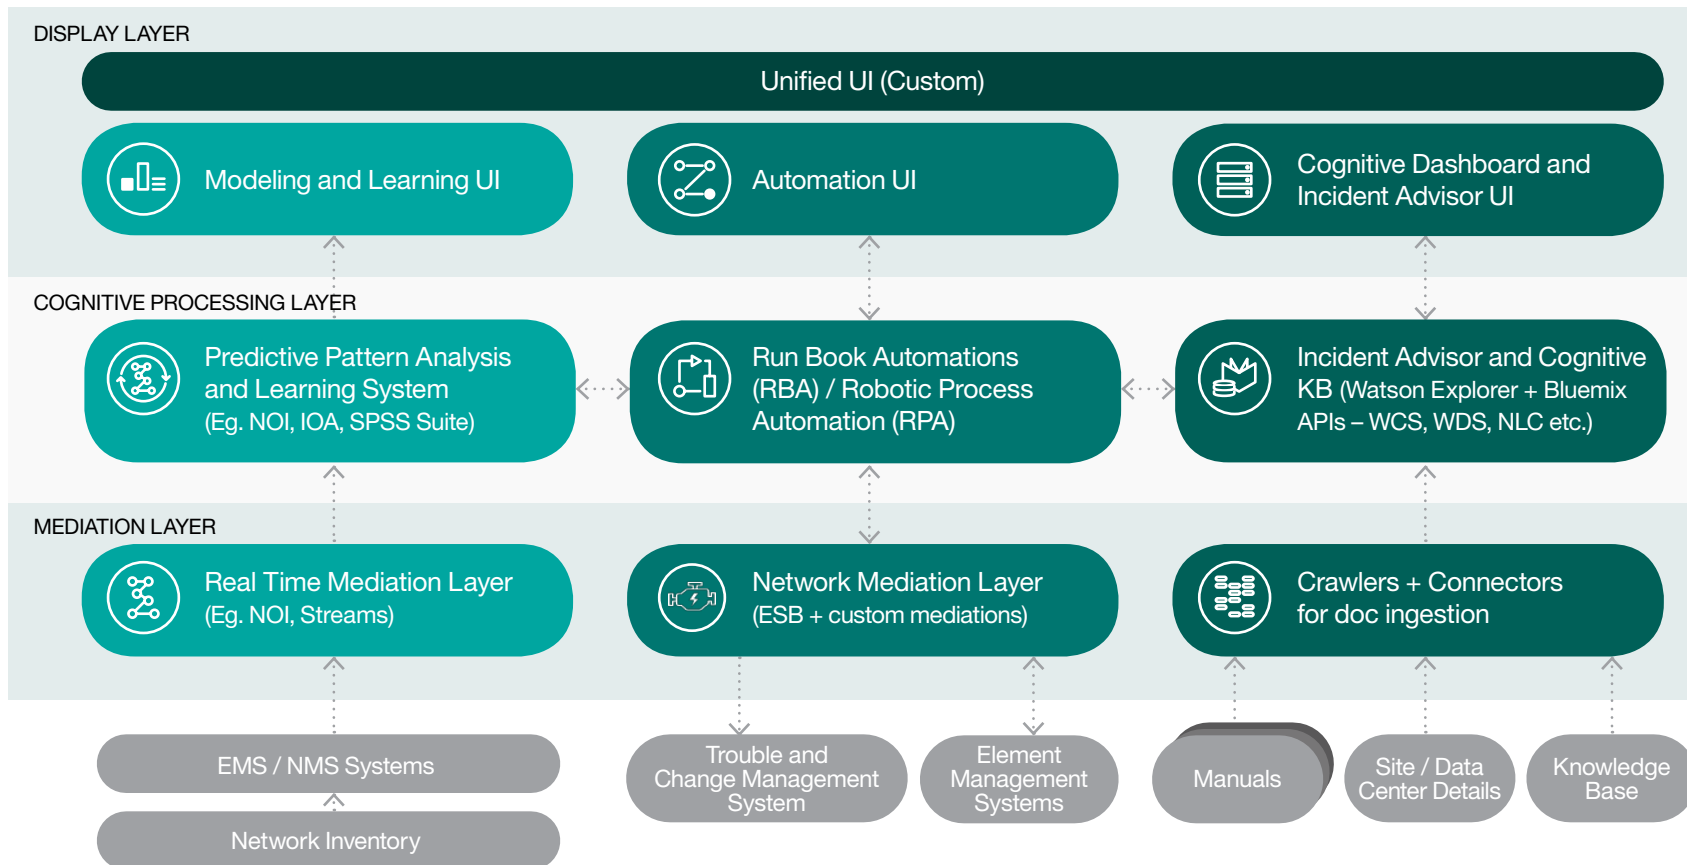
DISPLAY LAYER

Unified UI (Custom)

Modeling and Learning UI

Automation UI

Cognitive Dashboard and Incident Advisor UI

COGNITIVE PROCESSING LAYER

Predictive Pattern Analysis and Learning System (Eg. NOI, IOA, SPSS Suite)

Run Book Automations (RBA) / Robotic Process Automation (RPA)

Incident Advisor and Cognitive KB (Watson Explorer + Bluemix APIs – WCS, WDS, NLC etc.)

MEDIATION LAYER

Real Time Mediation Layer (Eg. NOI, Streams)

Network Mediation Layer (ESB + custom mediations)

Crawlers + Connectors for doc ingestion

EMS / NMS Systems

Network Inventory

Trouble and Change Management System

Element Management Systems

Manuals

Site / Data Center Details

Knowledge Base